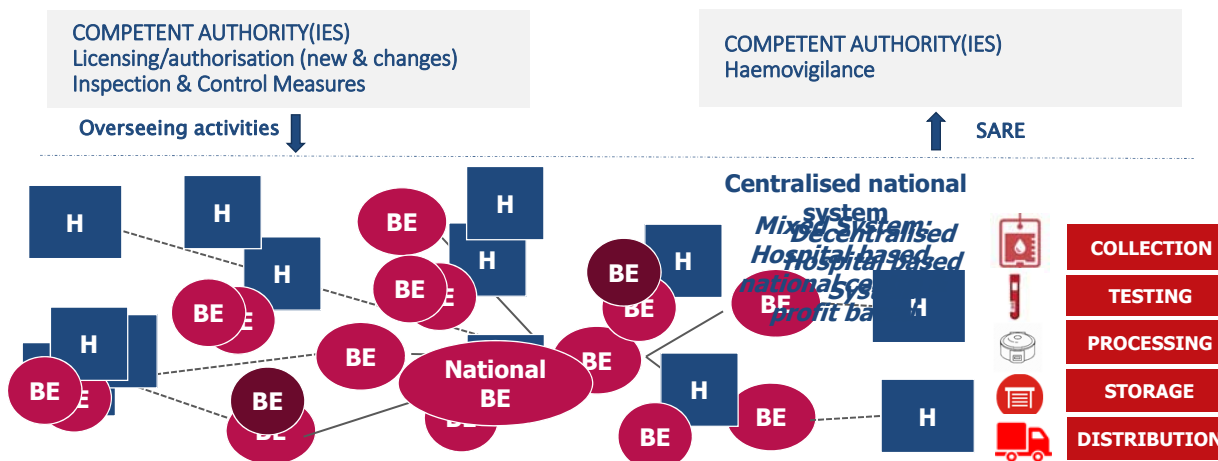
COMPETENT AUTHORITY(IES)
Licensing/authorisation (new & changes)
Inspection & Control Measures

Overseeing activities

COMPETENT AUTHORITY(IES)
Haemovigilance

SARE

Centralised national system

Mixed System: Hospital based national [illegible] profit ba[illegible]

Decentralised Hospital based Sys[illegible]

H
H
H
H
H
H
H
H
H
H
BE
BE
BE
BE
BE
BE
BE
BE
BE
BE
BE
BE
BE
BE
BE
BE
BE
National BE

COLLECTION
TESTING
PROCESSING
STORAGE
DISTRIBUTION